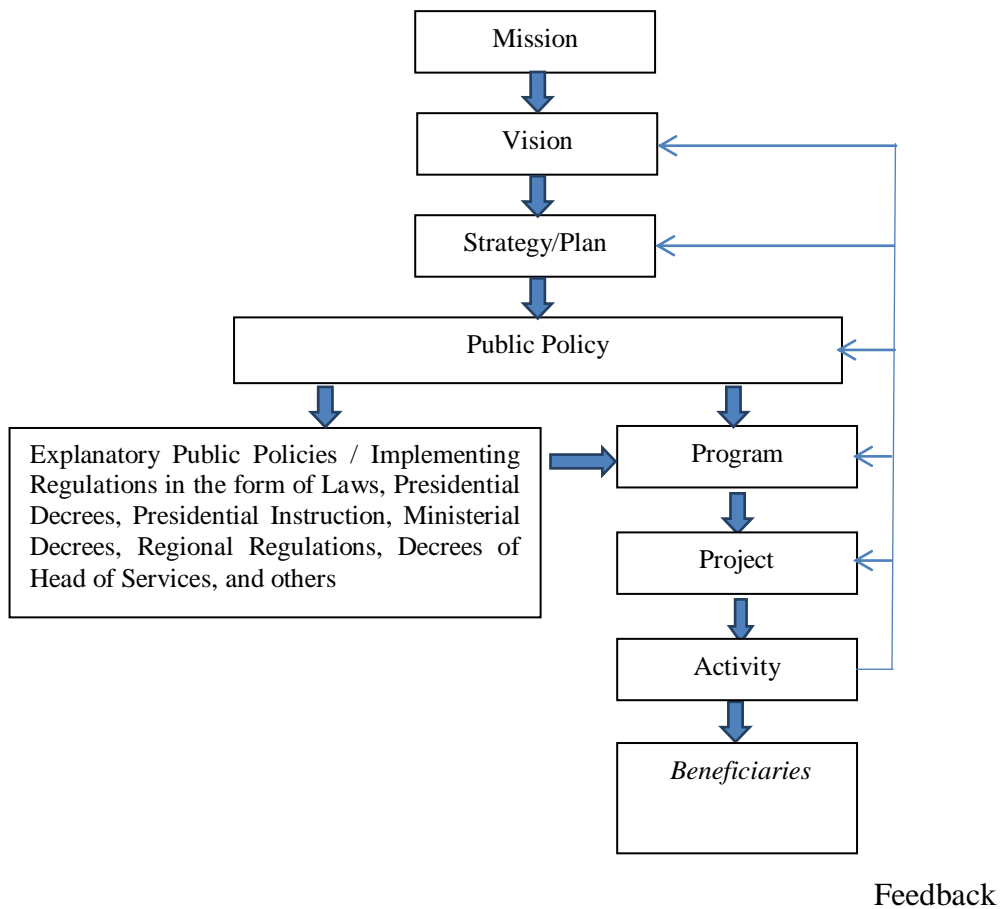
Mission

Vision

Strategy/Plan

Public Policy

Explanatory Public Policies / Implementing Regulations in the form of Laws, Presidential Decrees, Presidential Instruction, Ministerial Decrees, Regional Regulations, Decrees of Head of Services, and others

Program

Project

Activity

*Beneficiaries*

Feedback